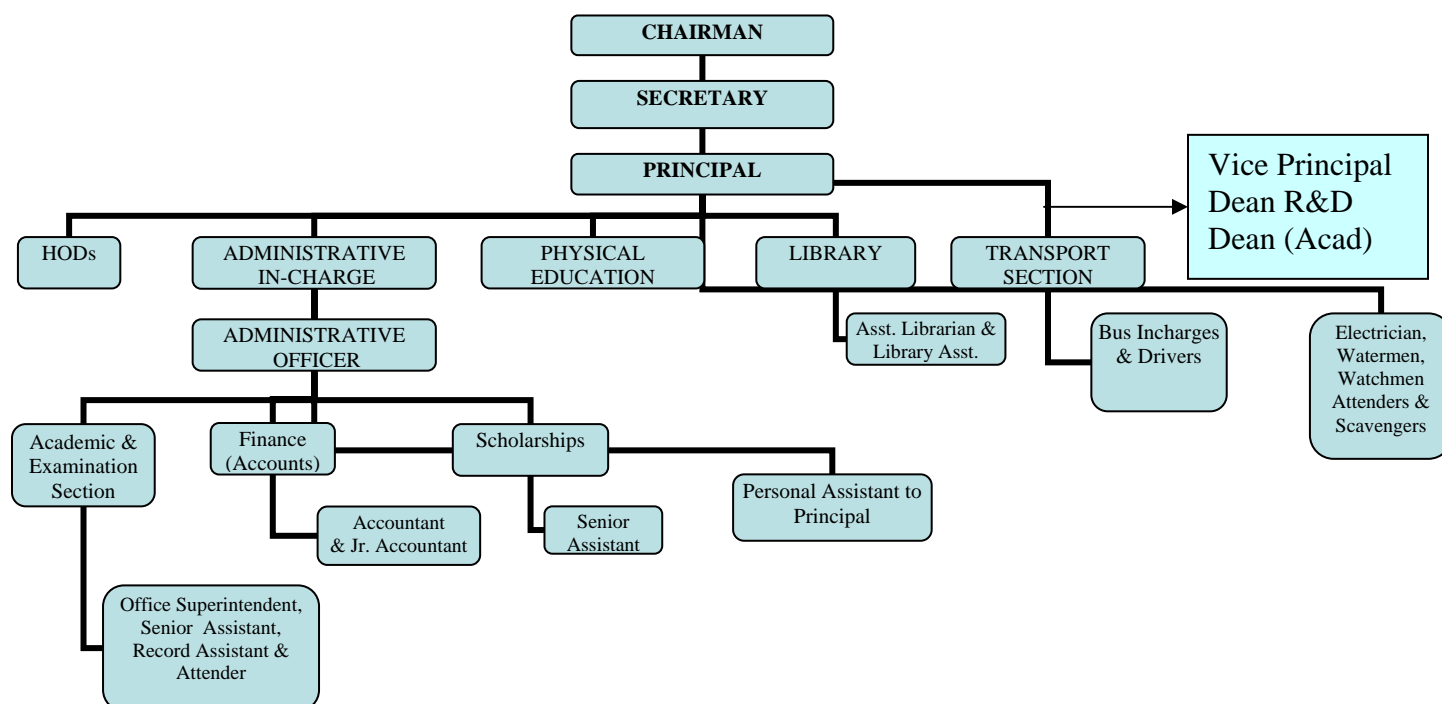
CHAIRMAN

SECRETARY

PRINCIPAL

Vice Principal
Dean R&D
Dean (Acad)

HODs

ADMINISTRATIVE IN-CHARGE

PHYSICAL EDUCATION

LIBRARY

TRANSPORT SECTION

ADMINISTRATIVE OFFICER

Asst. Librarian & Library Asst.

Bus Incharges & Drivers

Electrician, Watermen, Watchmen Attenders & Scavengers

Academic & Examination Section

Finance (Accounts)

Scholarships

Personal Assistant to Principal

Accountant & Jr. Accountant

Senior Assistant

Office Superintendent, Senior Assistant, Record Assistant & Attender